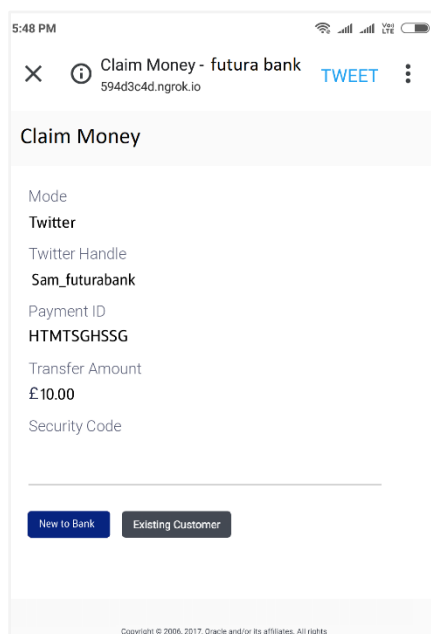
5:48 PM

Claim Money - futura bank
594d3c4d.ngrok.io

TWEET

Claim Money

Mode
Twitter

Twitter Handle
Sam_futurabank

Payment ID
HTMTSGHSSG

Transfer Amount
£10.00

Security Code

New to Bank

Existing Customer

Copyright © 2006, 2017, Oracle and/or its affiliates. All rights